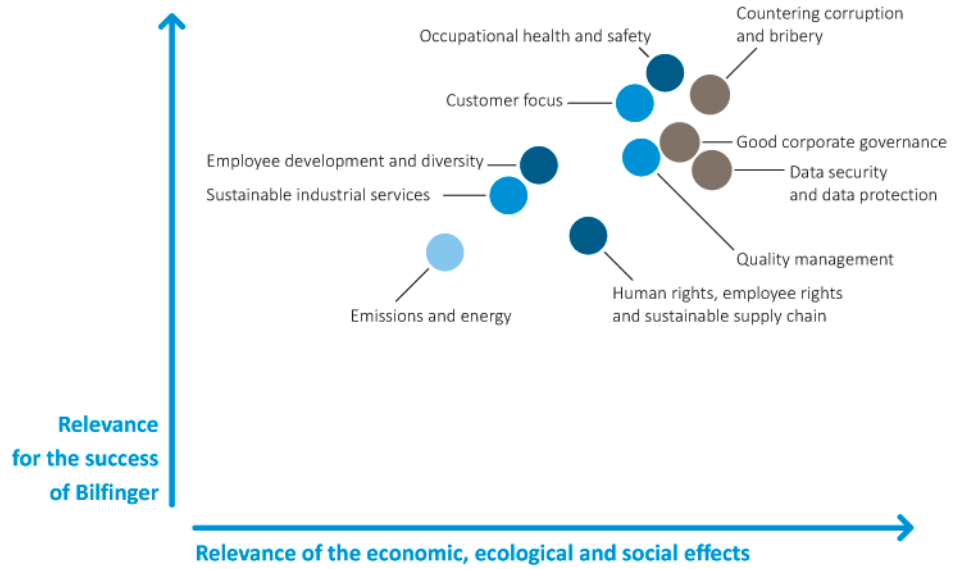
Countering corruption and bribery

Occupational health and safety

Customer focus

Good corporate governance

Employee development and diversity

Data security and data protection

Sustainable industrial services

Quality management

Human rights, employee rights and sustainable supply chain

Emissions and energy

Relevance for the success of Bilfinger

Relevance of the economic, ecological and social effects